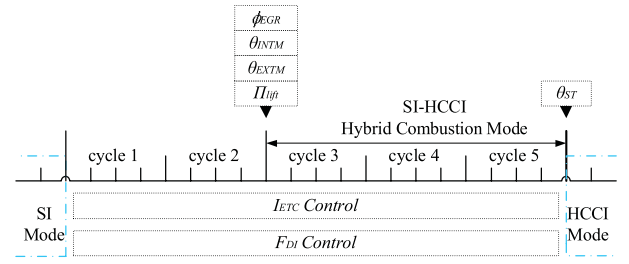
$\phi_{EGR}$
$\theta_{INTM}$
$\theta_{EXTM}$
$\Pi_{lift}$

SI-HCCI
Hybrid Combustion Mode

$\theta_{ST}$

cycle 1
cycle 2
cycle 3
cycle 4
cycle 5

SI
Mode

$I_{ETC}$ Control

$F_{DI}$ Control

HCCI
Mode